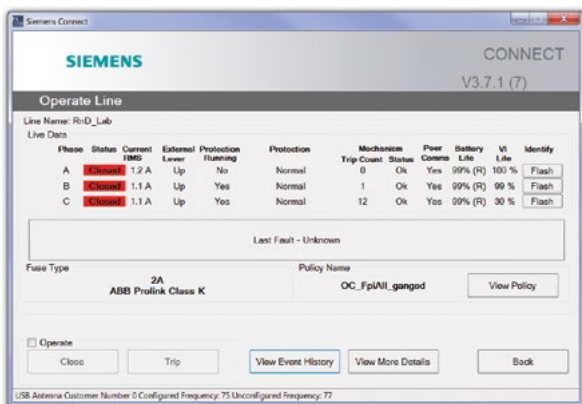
Siemens Connect

SIEMENS

CONNECT

V3.7.1 (7)

Operate Line

Line Name: RnD_Lab

Live Data

| Phase | Status | Current RMS | External Lever | Protection Running | Protection | Mechanism Trip Count | Mechanism Status | Peer Comms | Battery Life | VI Life | Identify |
|---|---|---|---|---|---|---|---|---|---|---|---|
| A | Closed | 1.2 A | Up | No | Normal | 0 | Ok | Yes | 99% (R) | 100 % | Flash |
| B | Closed | 1.1 A | Up | Yes | Normal | 1 | Ok | Yes | 99% (R) | 99 % | Flash |
| C | Closed | 1.1 A | Up | Yes | Normal | 12 | Ok | Yes | 99% (R) | 30 % | Flash |

Last Fault - Unknown

Fuse Type

2A
ABB Prolink Class K

Policy Name

OC_FpiAll_ganged

View Policy

Operate

Close

Trip

View Event History

View More Details

Back

USB Antenna Customer Number 0 Configured Frequency: 75 Unconfigured Frequency: 77